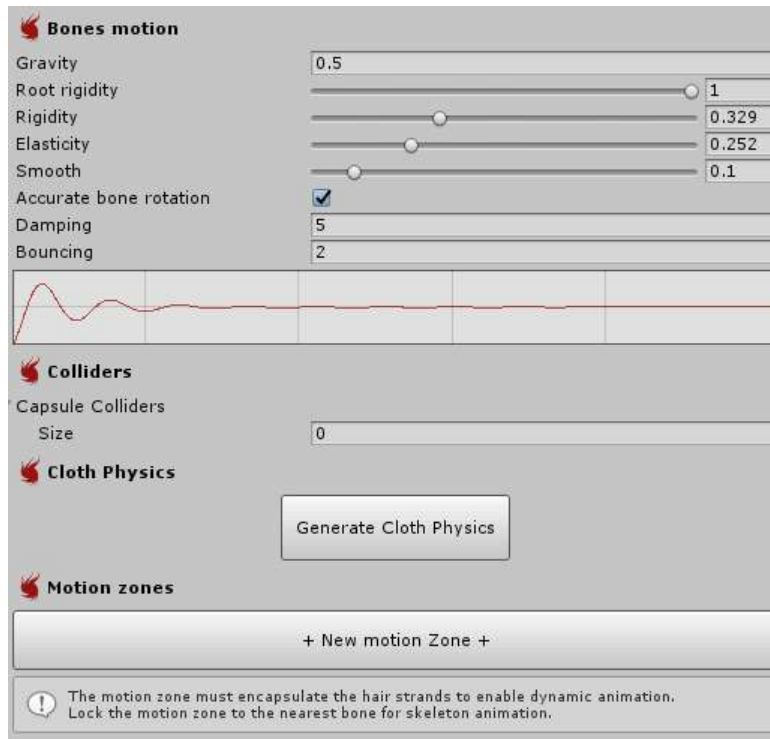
Bones motion

Gravity 0.5

Root rigidity 1

Rigidity 0.329

Elasticity 0.252

Smooth 0.1

Accurate bone rotation

Damping 5

Bouncing 2

Colliders

Capsule Colliders

Size 0

Cloth Physics

Generate Cloth Physics

Motion zones

+ New motion Zone +

The motion zone must encapsulate the hair strands to enable dynamic animation. Lock the motion zone to the nearest bone for skeleton animation.